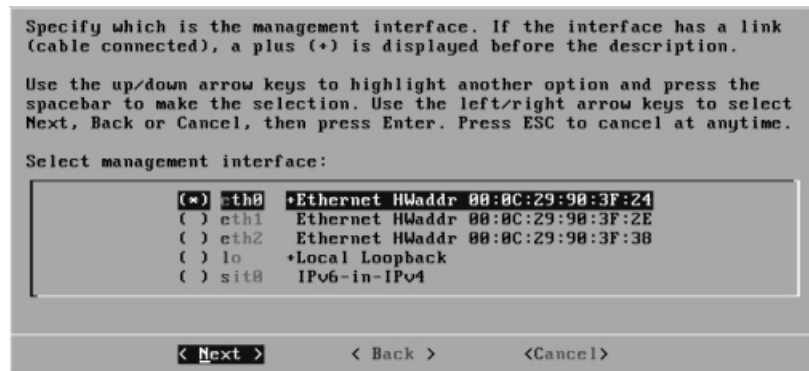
Specify which is the management interface. If the interface has a link (cable connected), a plus (+) is displayed before the description.

Use the up/down arrow keys to highlight another option and press the spacebar to make the selection. Use the left/right arrow keys to select Next, Back or Cancel, then press Enter. Press ESC to cancel at anytime.

Select management interface:

(*) eth0 +Ethernet HWaddr 00:0C:29:90:3F:24
( ) eth1 Ethernet HWaddr 00:0C:29:90:3F:2E
( ) eth2 Ethernet HWaddr 00:0C:29:90:3F:38
( ) lo +Local Loopback
( ) sit0 IPv6-in-IPv4

< Next > < Back > <Cancel>